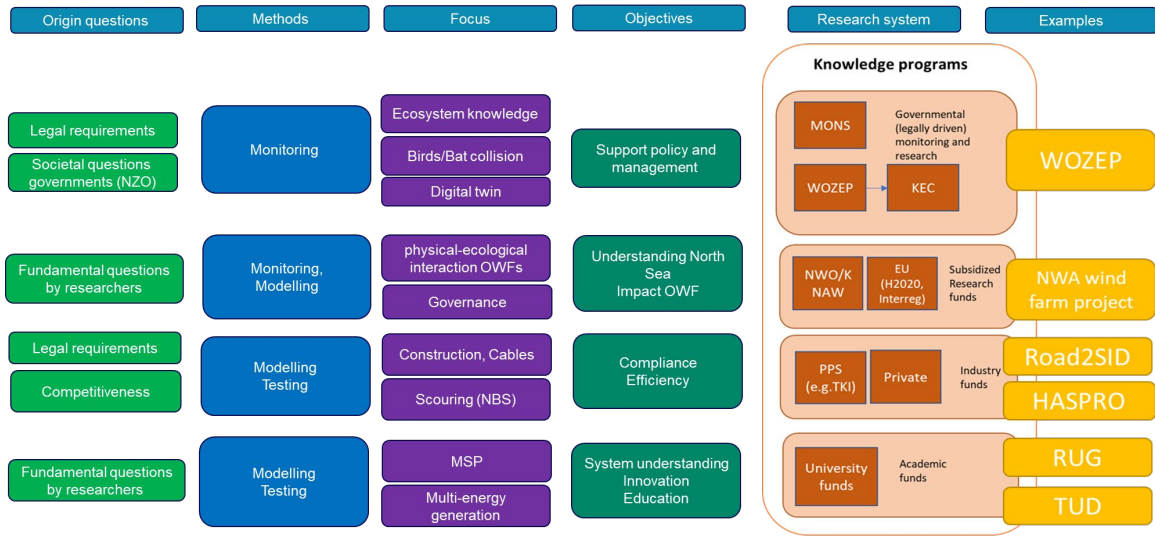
Origin questions

Methods

Focus

Objectives

Research system

Examples

Knowledge programs

Legal requirements

Societal questions governments (NZO)

Monitoring

Ecosystem knowledge

Birds/Bat collision

Digital twin

Support policy and management

MONS

Governmental (legally driven) monitoring and research

WOZEP

KEC

WOZEP

Fundamental questions by researchers

Monitoring, Modelling

physical-ecological interaction OWFs

Governance

Understanding North Sea Impact OWF

NWO/KNAW

EU (H2020, Interreg)

Subsidized Research funds

NWA wind farm project

Legal requirements

Competitiveness

Modelling Testing

Construction, Cables

Scouring (NBS)

Compliance Efficiency

PPS (e.g.TKI)

Private

Industry funds

Road2SID

HASPRO

Fundamental questions by researchers

Modelling Testing

MSP

Multi-energy generation

System understanding Innovation Education

University funds

Academic funds

RUG

TUD